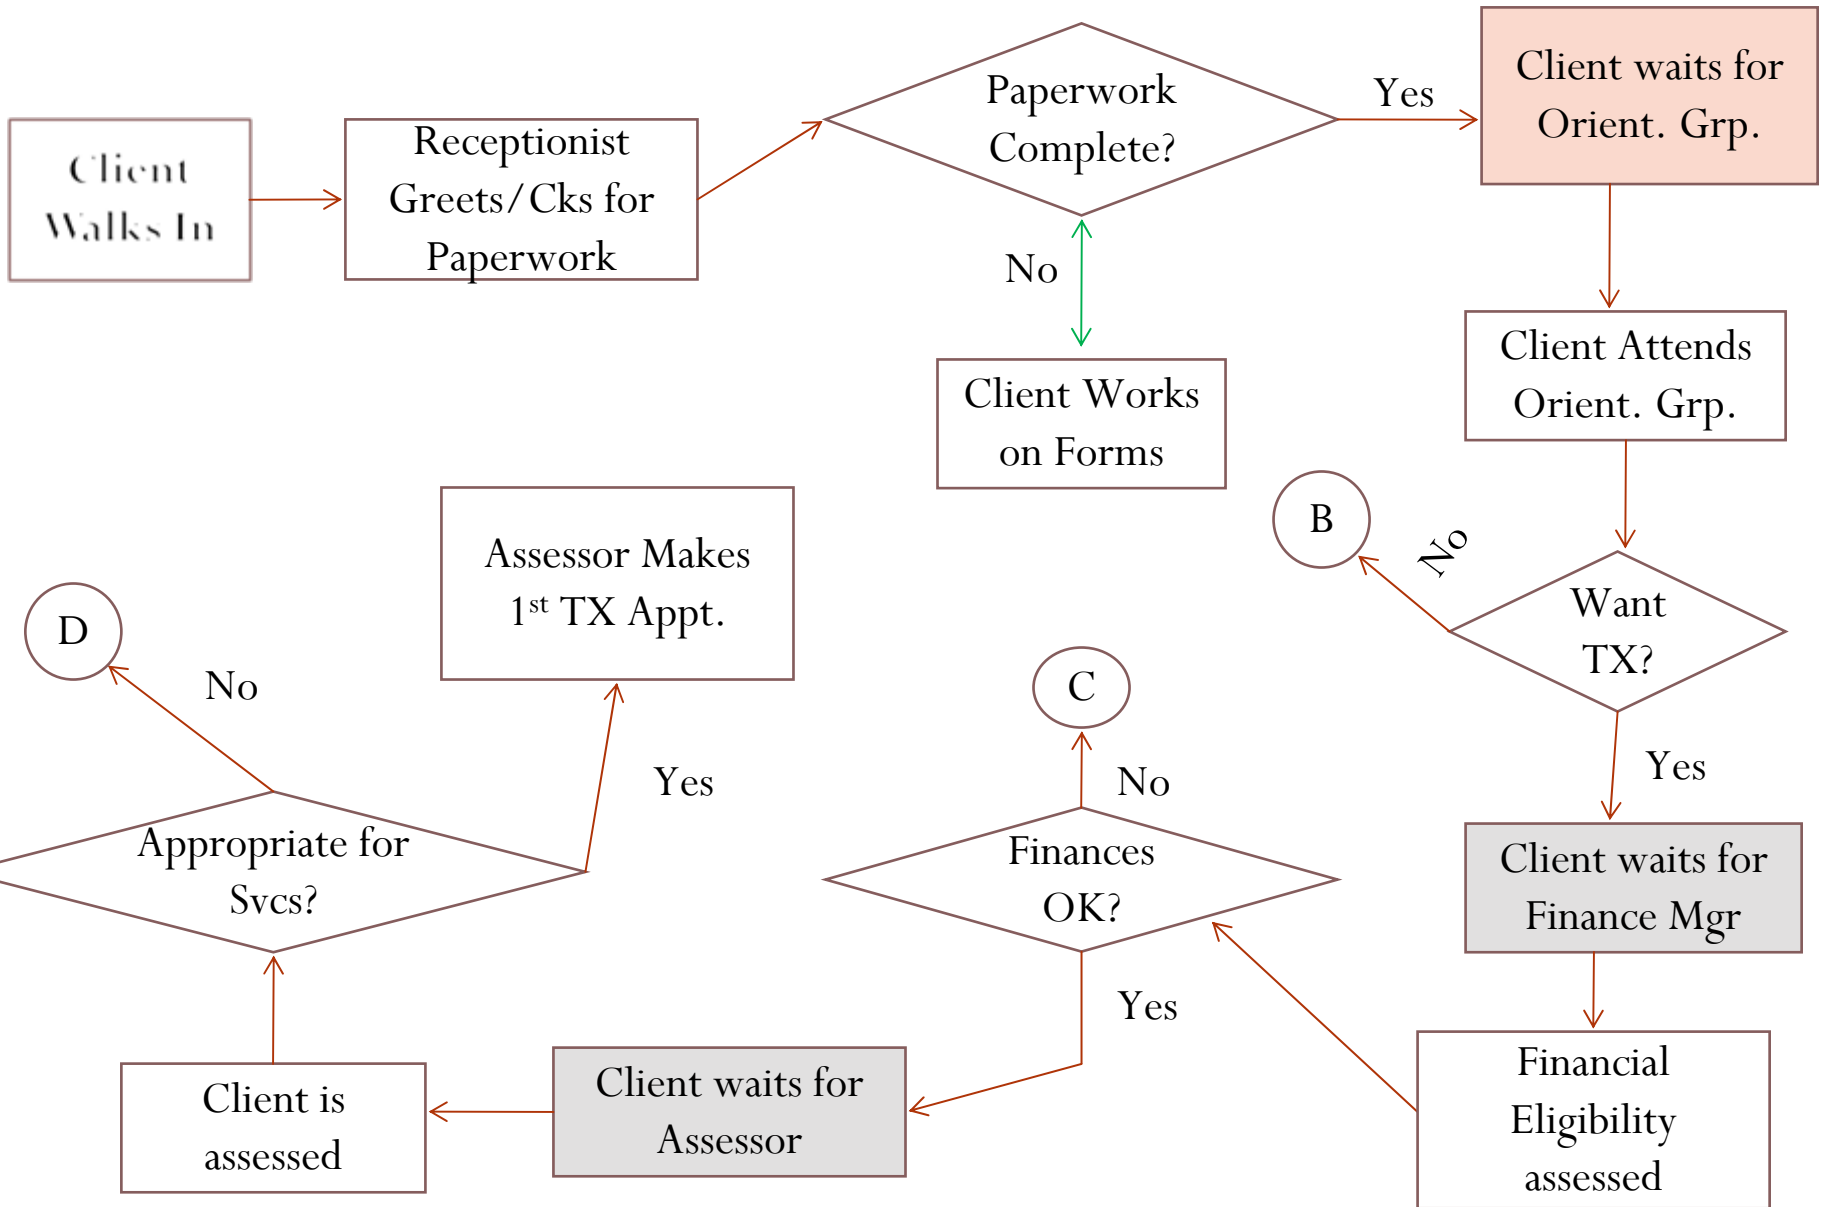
Client Walks In

Receptionist Greets/Cks for Paperwork

Paperwork Complete?

Yes

Client waits for Orient. Grp.

No

Client Works on Forms

Client Attends Orient. Grp.

B

No

Want TX?

Yes

Client waits for Finance Mgr

Financial Eligibility assessed

Finances OK?

No

C

Yes

Client waits for Assessor

Client is assessed

Appropriate for Svcs?

No

D

Yes

Assessor Makes $1^{st}$ TX Appt.